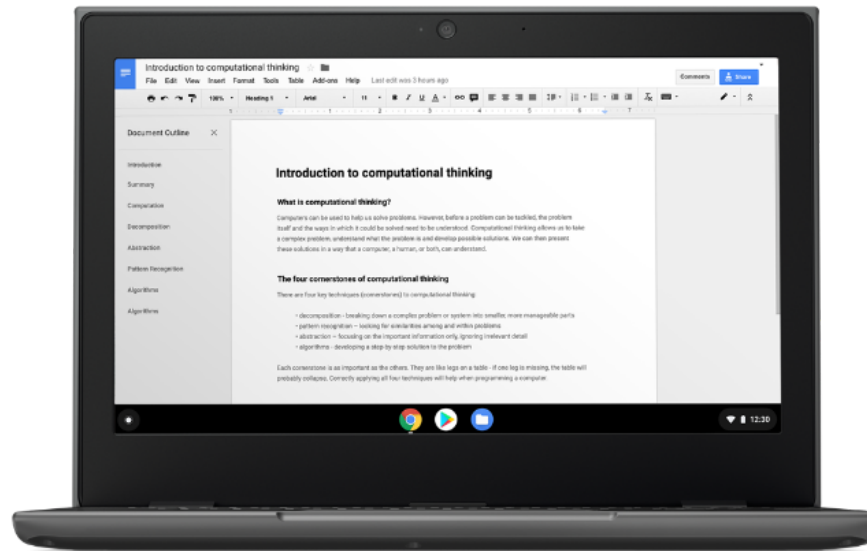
Introduction to computational thinking

File Edit View Insert Format Tools Table Add-ons Help Last edit was 3 hours ago

Comments Share

100% Heading 1 Arial 11

Document Outline

Introduction

Summary

Comparison

Decomposition

Abstraction

Pattern Recognition

Algorithms

Algorithms

Introduction to computational thinking

What is computational thinking?

Computers can be used to help us solve problems. However, before a problem can be tackled, the problem itself and the ways in which it could be solved need to be understood. Computational thinking allows us to take a complex problem, understand what the problem is and develop possible solutions. We can then present these solutions in a way that a computer, a human, or both, can understand.

The four cornerstones of computational thinking

There are four key techniques (cornerstones) to computational thinking:

• decomposition - breaking down a complex problem or system into smaller, more manageable parts
• pattern recognition – looking for similarities among and within problems
• abstraction – focusing on the important information only, ignoring irrelevant detail
• algorithms - developing a step-by-step solution to the problem

Each cornerstone is as important as the others. They are like legs on a table - if one leg is missing, the table will probably collapse. Correctly applying all four techniques will help when programming a computer.

12:30